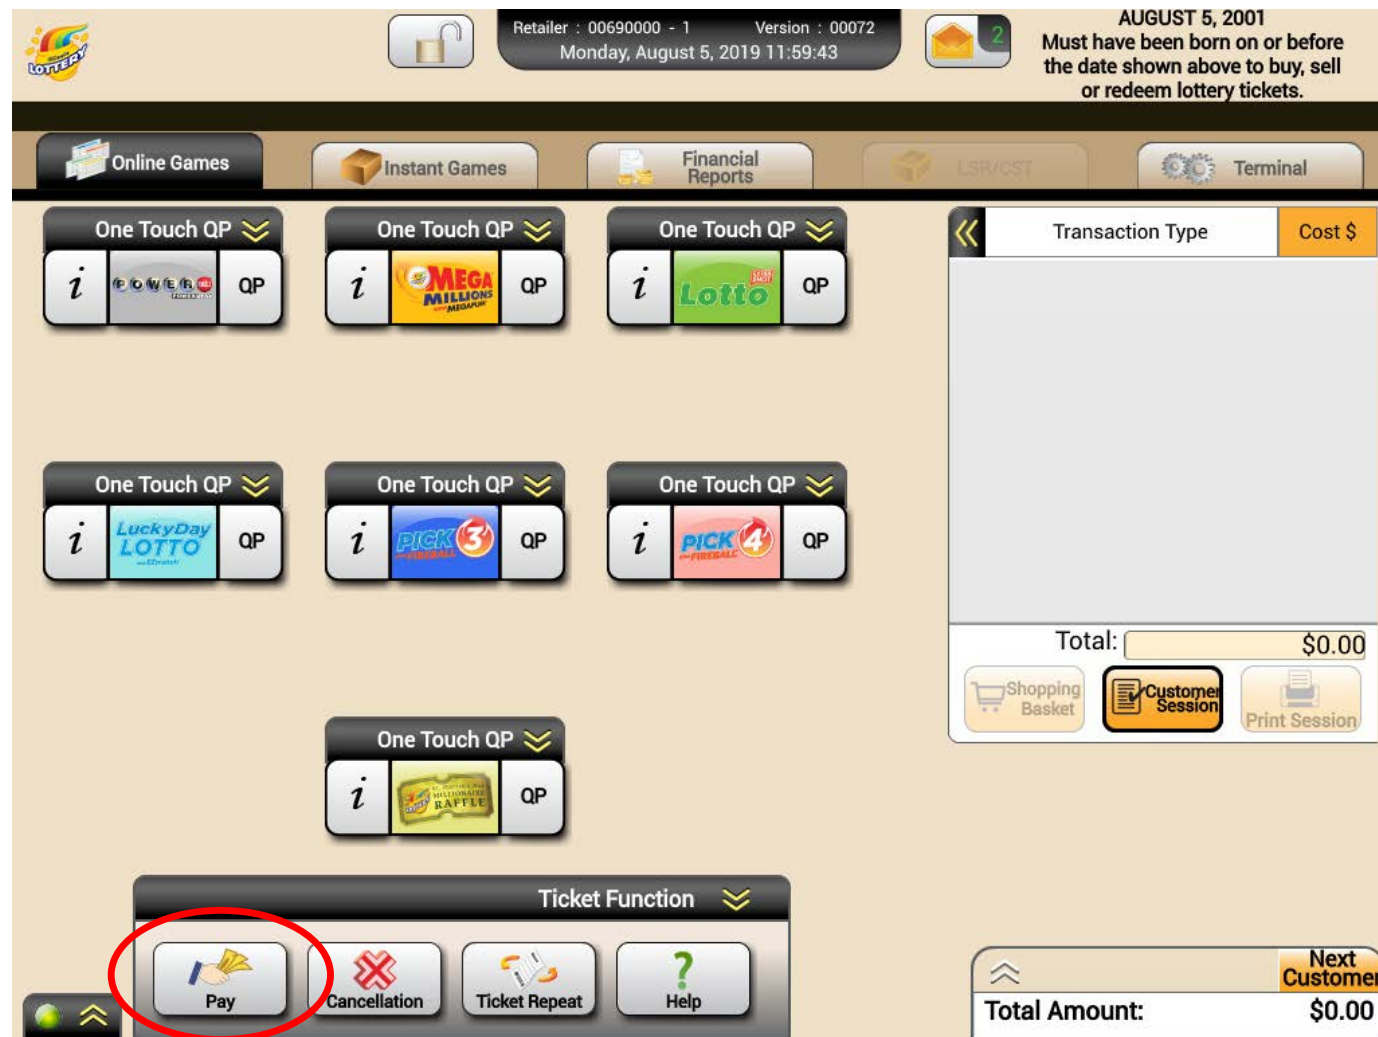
LOTTERY

Retailer : 00690000 - 1 Version : 00072
Monday, August 5, 2019 11:59:43

2

AUGUST 5, 2001
Must have been born on or before the date shown above to buy, sell or redeem lottery tickets.

Online Games
Instant Games
Financial Reports
LSR/CST
Terminal

One Touch QP
i
POWERBALL
QP

One Touch QP
i
MEGA MILLIONS
QP

One Touch QP
i
Lotto
QP

One Touch QP
i
LuckyDay LOTTO
QP

One Touch QP
i
PICK 3
QP

One Touch QP
i
PICK 4
QP

One Touch QP
i
MILLIONAIRE RAFFLE
QP

Transaction Type
Cost $

Total: $0.00

Shopping Basket
Customer Session
Print Session

Ticket Function

Pay
Cancellation
Ticket Repeat
Help

Next Customer
Total Amount: $0.00